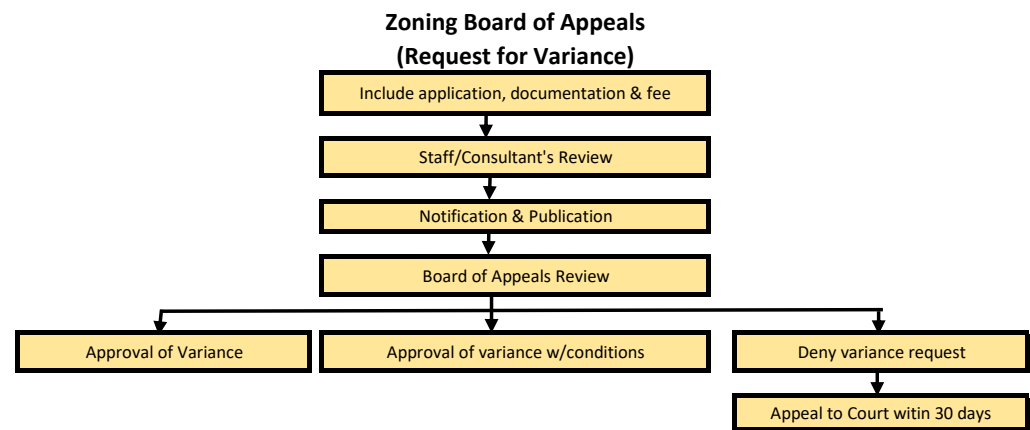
**Zoning Board of Appeals (Request for Variance)**

Include application, documentation & fee

Staff/Consultant's Review

Notification & Publication

Board of Appeals Review

Approval of Variance

Approval of variance w/conditions

Deny variance request

Appeal to Court witin 30 days